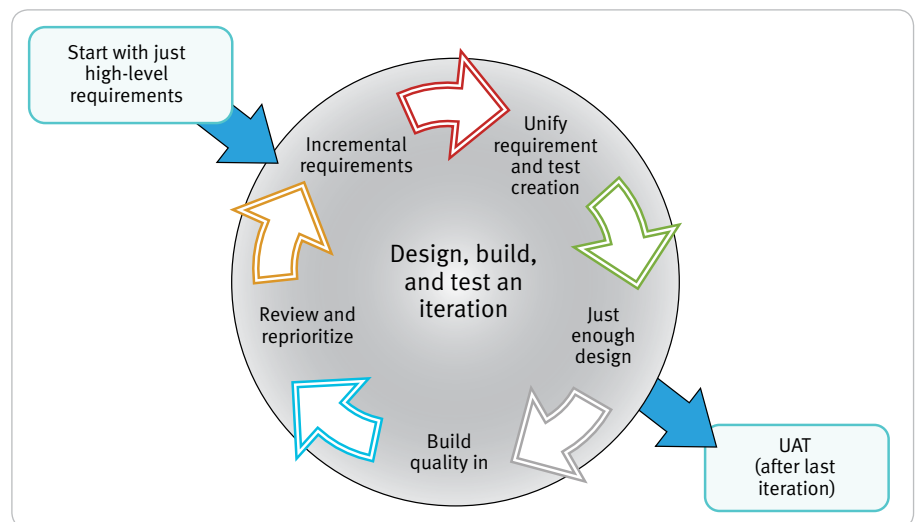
Start with just high-level requirements

Incremental requirements

Unify requirement and test creation

Design, build, and test an iteration

Just enough design

Review and reprioritize

Build quality in

UAT (after last iteration)